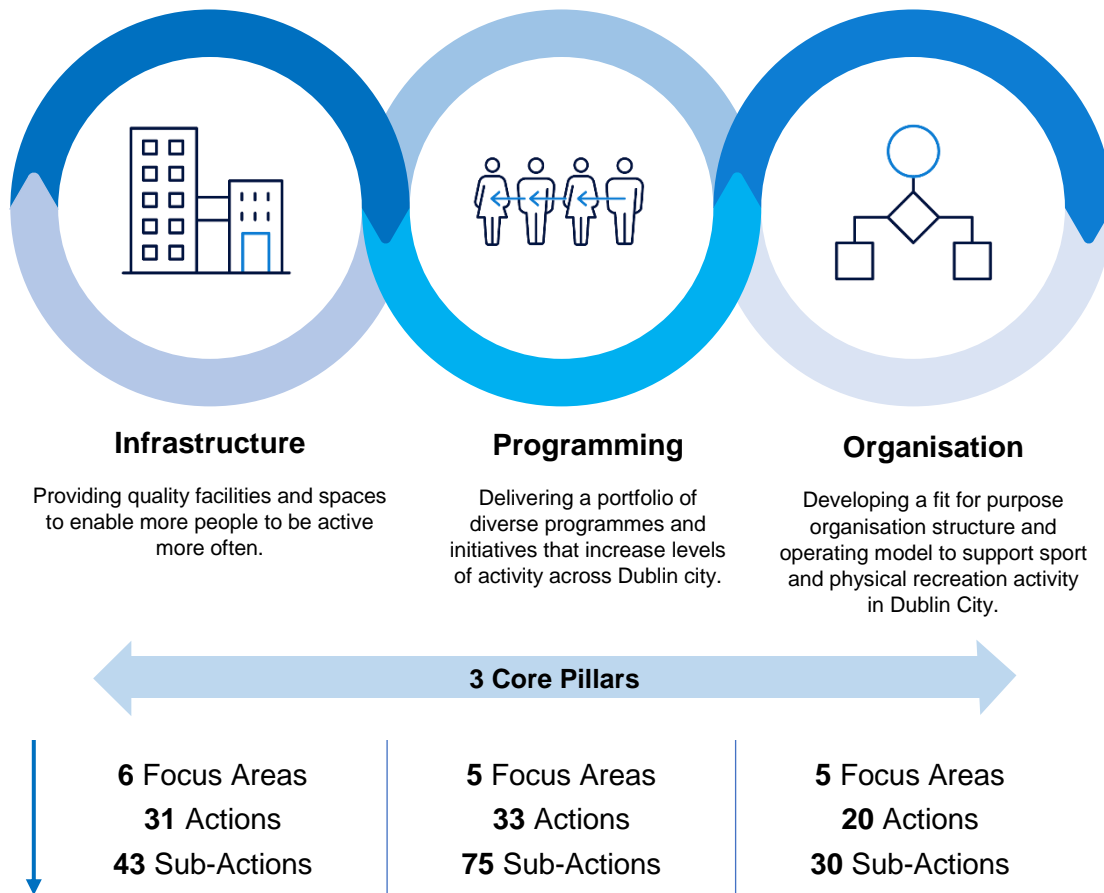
**Infrastructure**

Providing quality facilities and spaces to enable more people to be active more often.

**Programming**

Delivering a portfolio of diverse programmes and initiatives that increase levels of activity across Dublin city.

**Organisation**

Developing a fit for purpose organisation structure and operating model to support sport and physical recreation activity in Dublin City.

**3 Core Pillars**

**6** Focus Areas
**31** Actions
**43** Sub-Actions

**5** Focus Areas
**33** Actions
**75** Sub-Actions

**5** Focus Areas
**20** Actions
**30** Sub-Actions